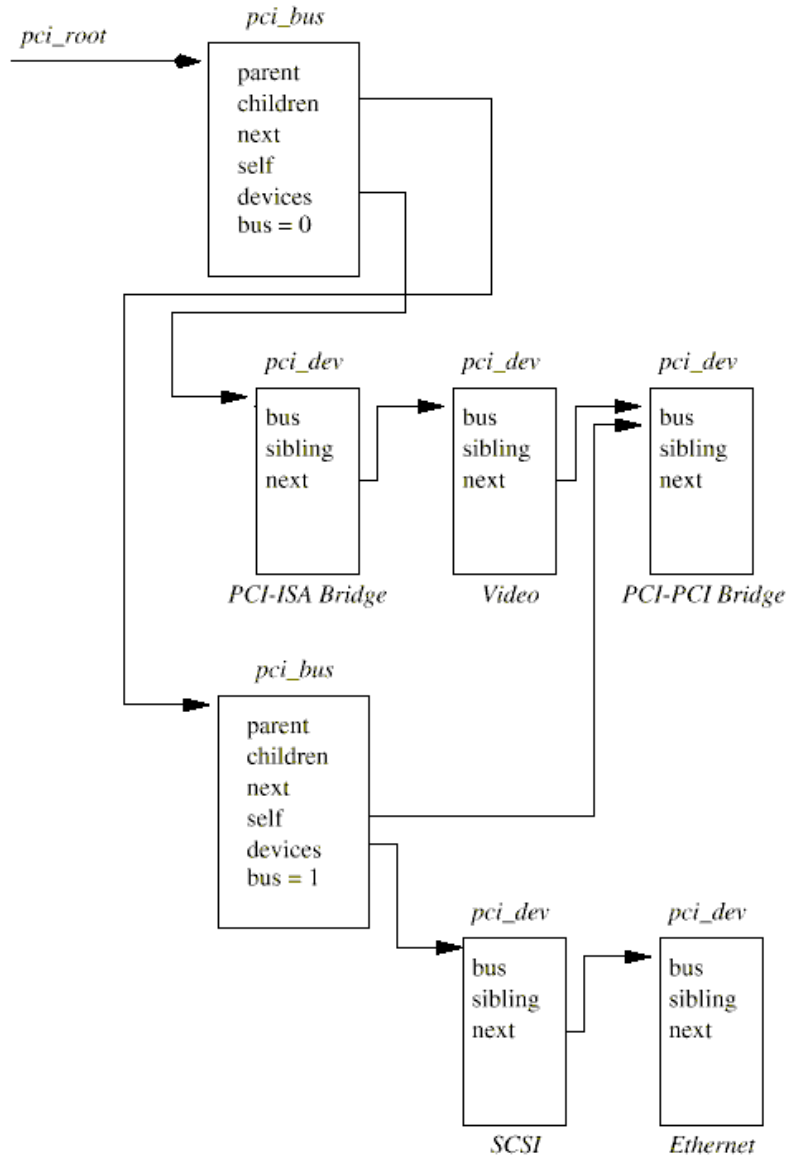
pci_root

pci_bus

parent
children
next
self
devices
bus = 0

pci_dev

bus
sibling
next

PCI-ISA Bridge

pci_dev

bus
sibling
next

Video

pci_dev

bus
sibling
next

PCI-PCI Bridge

pci_bus

parent
children
next
self
devices
bus = 1

pci_dev

bus
sibling
next

SCSI

pci_dev

bus
sibling
next

Ethernet